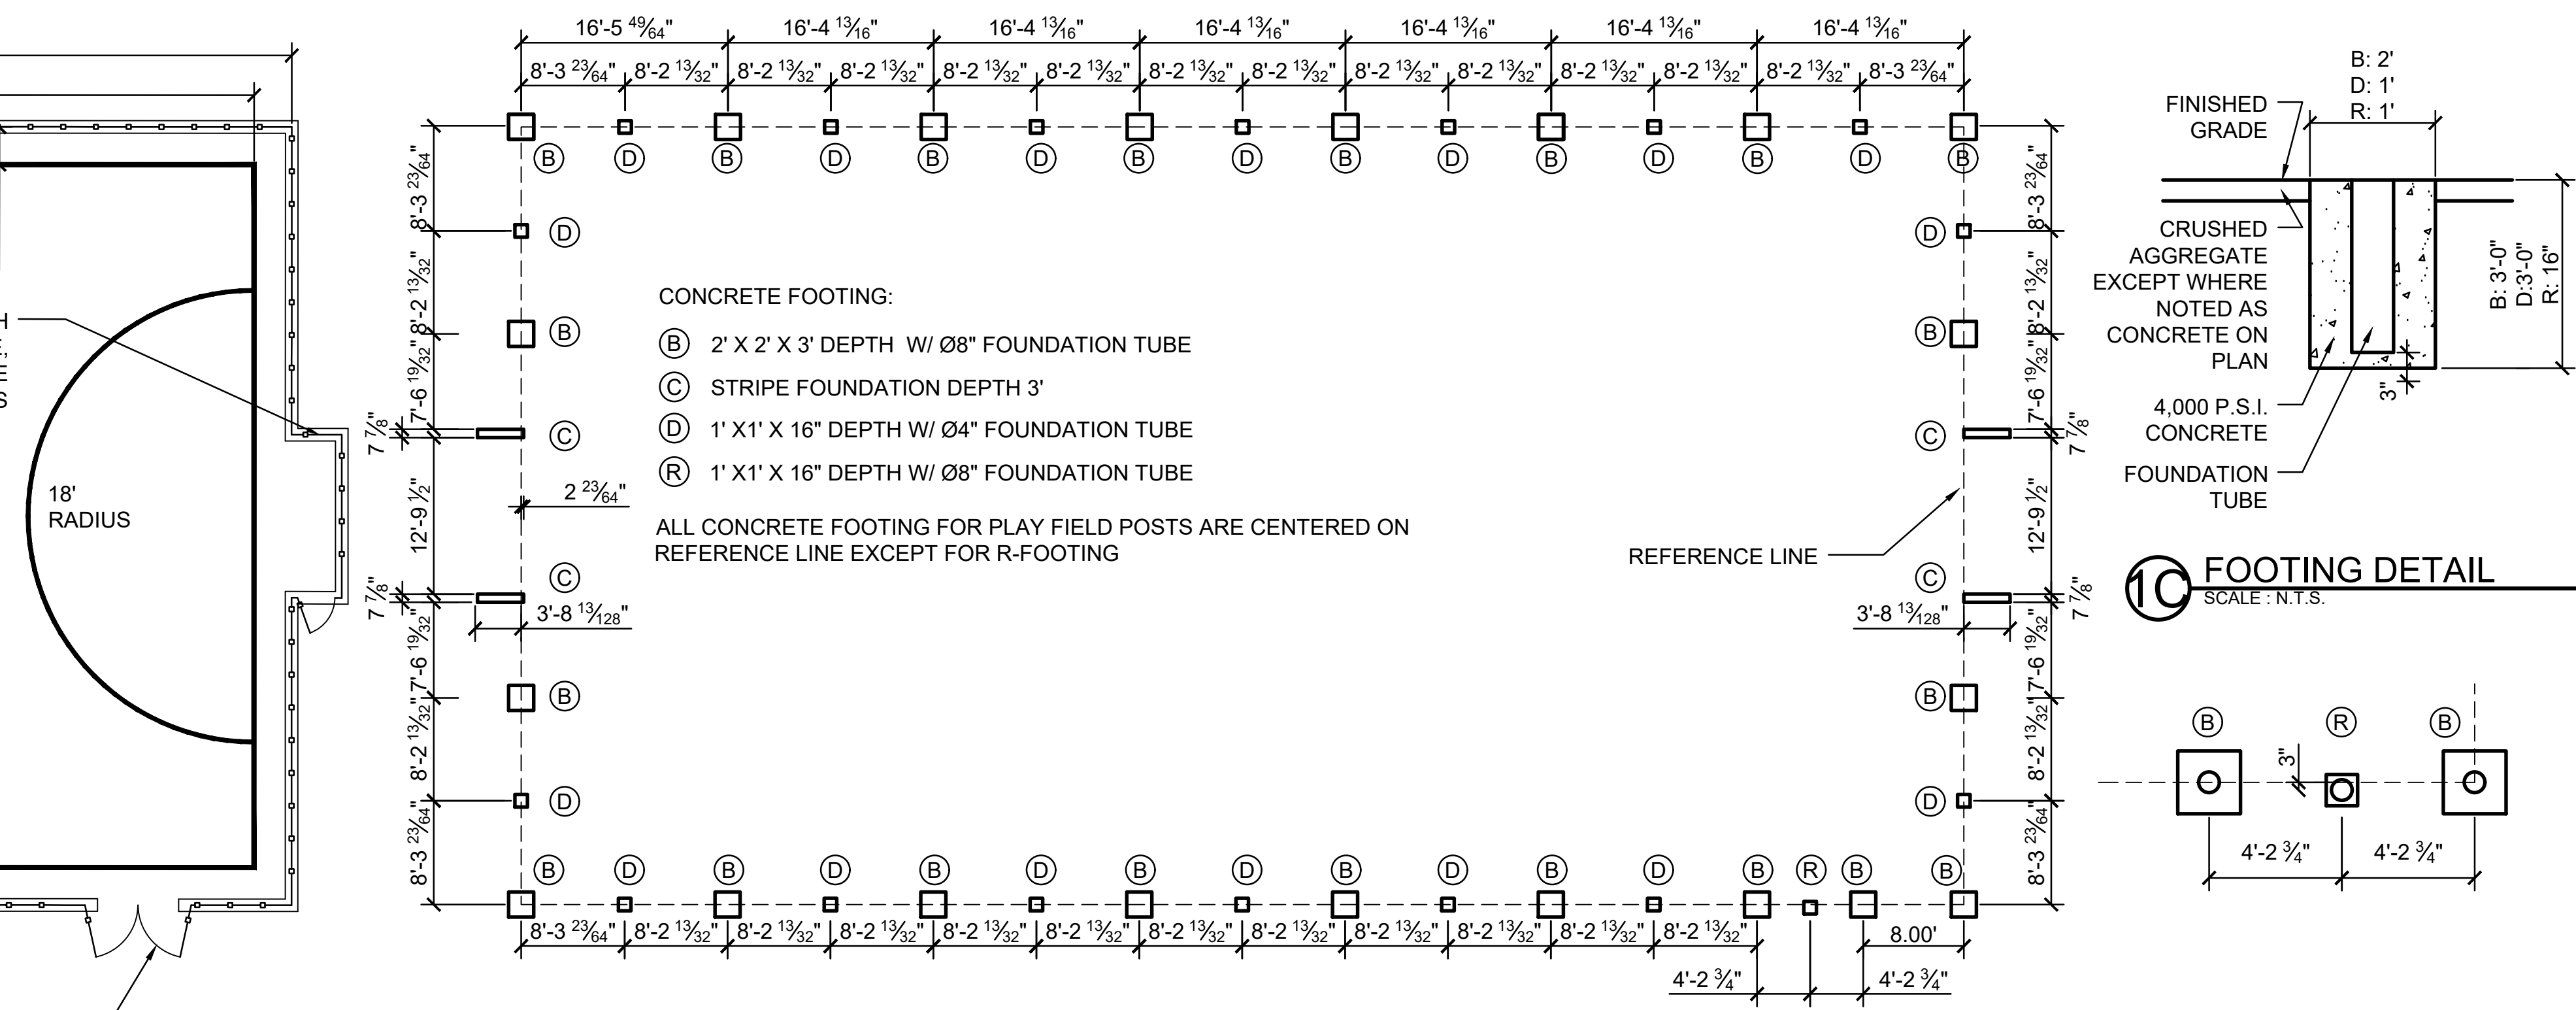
16'-5 $\frac{49}{64}$" 16'-4 $\frac{13}{16}$" 16'-4 $\frac{13}{16}$" 16'-4 $\frac{13}{16}$" 16'-4 $\frac{13}{16}$" 16'-4 $\frac{13}{16}$" 16'-4 $\frac{13}{16}$"

8'-3 $\frac{23}{64}$" 8'-2 $\frac{13}{32}$" 8'-2 $\frac{13}{32}$" 8'-2 $\frac{13}{32}$" 8'-2 $\frac{13}{32}$" 8'-2 $\frac{13}{32}$" 8'-2 $\frac{13}{32}$" 8'-2 $\frac{13}{32}$" 8'-2 $\frac{13}{32}$" 8'-2 $\frac{13}{32}$" 8'-2 $\frac{13}{32}$" 8'-2 $\frac{13}{32}$" 8'-2 $\frac{13}{32}$" 8'-3 $\frac{23}{64}$"

B D B D B D B D B D B D B D B

8'-3 $\frac{23}{64}$" D D 8'-3 $\frac{23}{64}$"

8'-2 $\frac{13}{32}$" B B 8'-2 $\frac{13}{32}$"

CONCRETE FOOTING:

B 2' X 2' X 3' DEPTH W/ Ø8" FOUNDATION TUBE

C STRIPE FOUNDATION DEPTH 3'

D 1' X1' X 16" DEPTH W/ Ø4" FOUNDATION TUBE

R 1' X1' X 16" DEPTH W/ Ø8" FOUNDATION TUBE

7'-6 $\frac{19}{32}$" 7 $\frac{7}{8}$" C C 7'-6 $\frac{19}{32}$" 7 $\frac{7}{8}$"

2 $\frac{23}{64}$"

18' RADIUS

ALL CONCRETE FOOTING FOR PLAY FIELD POSTS ARE CENTERED ON REFERENCE LINE EXCEPT FOR R-FOOTING

12'-9 ½ REFERENCE LINE 12'-9 ½

7 $\frac{7}{8}$" C C 7 $\frac{7}{8}$"

3'-8 $\frac{13}{128}$" 3'-8 $\frac{13}{128}$"

7'-6 $\frac{19}{32}$" B B 7'-6 $\frac{19}{32}$"

8'-2 $\frac{13}{32}$" 8'-2 $\frac{13}{32}$"

D D

8'-3 $\frac{23}{64}$" 8'-3 $\frac{23}{64}$"

B D B D B D B D B D B D B R B B

8'-3 $\frac{23}{64}$" 8'-2 $\frac{13}{32}$" 8'-2 $\frac{13}{32}$" 8'-2 $\frac{13}{32}$" 8'-2 $\frac{13}{32}$" 8'-2 $\frac{13}{32}$" 8'-2 $\frac{13}{32}$" 8'-2 $\frac{13}{32}$" 8'-2 $\frac{13}{32}$" 8'-2 $\frac{13}{32}$" 8'-2 $\frac{13}{32}$" 8'-2 $\frac{13}{32}$" 8.00'

4'-2 ¾" 4'-2 ¾"

B: 2'
D: 1'
R: 1'

FINISHED GRADE

CRUSHED AGGREGATE EXCEPT WHERE NOTED AS CONCRETE ON PLAN

B: 3'-0"
D:3'-0"
R: 16"

3"

4,000 P.S.I. CONCRETE

FOUNDATION TUBE

1C FOOTING DETAIL
SCALE : N.T.S.

B R B

3"

4'-2 ¾" 4'-2 ¾"